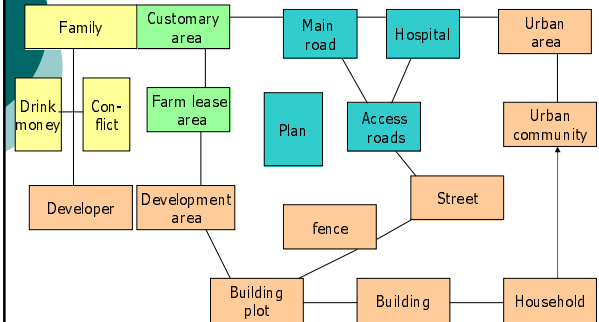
Family

Customary area

Main road

Hospital

Urban area

Drink money

Conflict

Farm lease area

Plan

Access roads

Urban community

Developer

Development area

Street

fence

Building plot

Building

Household